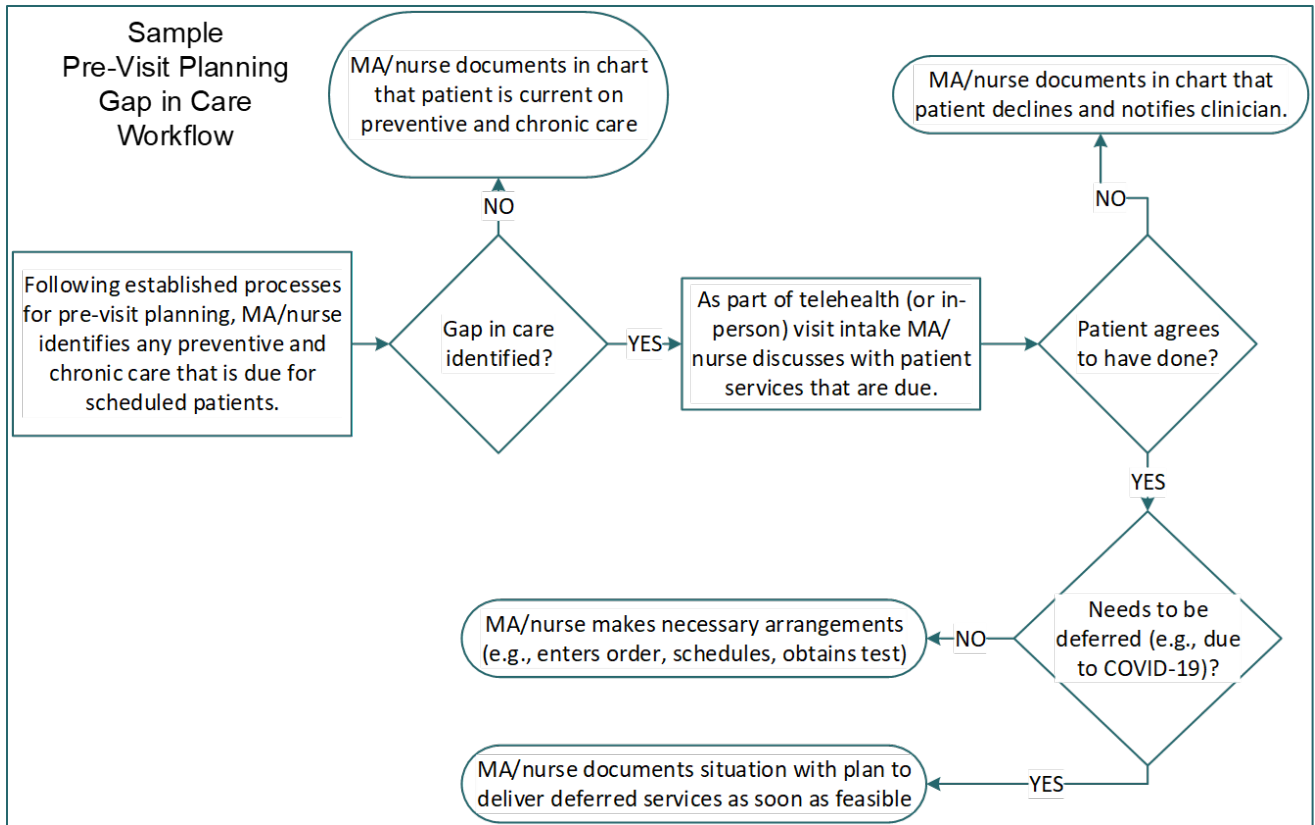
Sample Pre-Visit Planning Gap in Care Workflow

MA/nurse documents in chart that patient is current on preventive and chronic care

NO

Following established processes for pre-visit planning, MA/nurse identifies any preventive and chronic care that is due for scheduled patients.

Gap in care identified?

YES

As part of telehealth (or in-person) visit intake MA/ nurse discusses with patient services that are due.

MA/nurse documents in chart that patient declines and notifies clinician.

NO

Patient agrees to have done?

YES

Needs to be deferred (e.g., due to COVID-19)?

NO

MA/nurse makes necessary arrangements (e.g., enters order, schedules, obtains test)

YES

MA/nurse documents situation with plan to deliver deferred services as soon as feasible